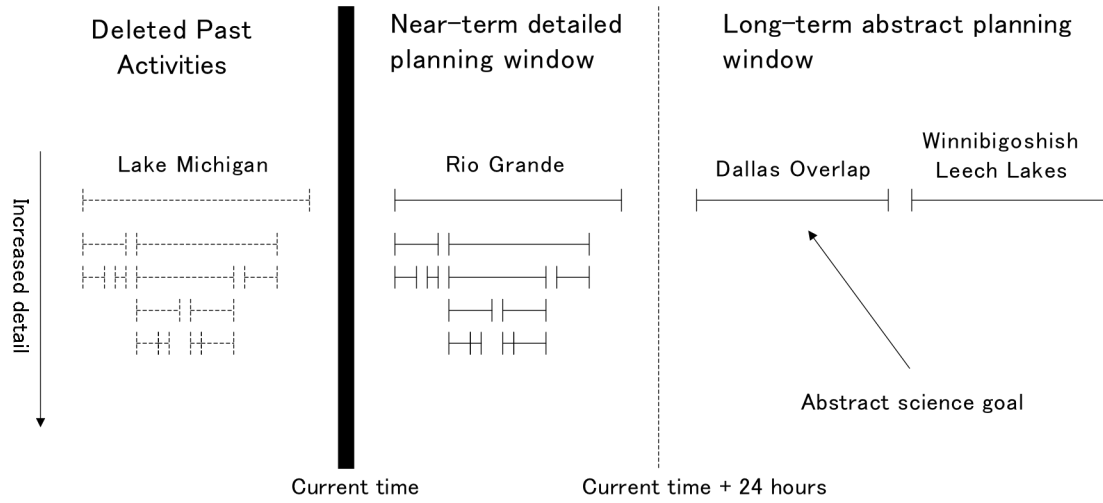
Deleted Past Activities

Near-term detailed planning window

Long-term abstract planning window

Increased detail

Lake Michigan

Rio Grande

Dallas Overlap

Winnibigoshish Leech Lakes

Abstract science goal

Current time

Current time + 24 hours